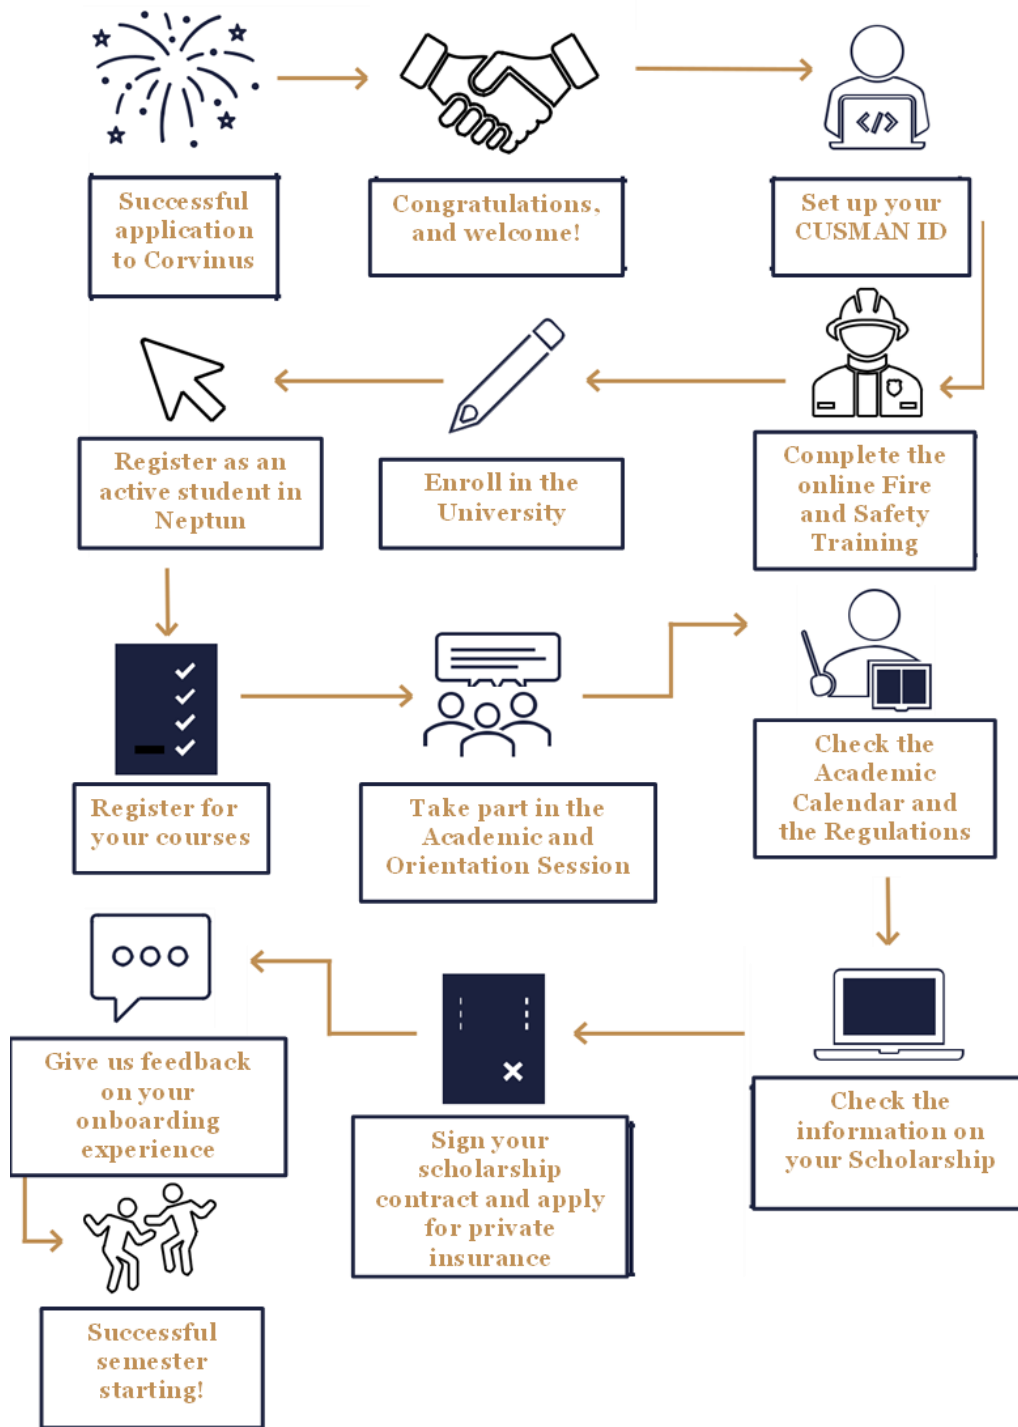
Successful application to Corvinus

Congratulations, and welcome!

Set up your CUSMAN ID

Complete the online Fire and Safety Training

Enroll in the University

Register as an active student in Neptun

Register for your courses

Take part in the Academic and Orientation Session

Check the Academic Calendar and the Regulations

Check the information on your Scholarship

Sign your scholarship contract and apply for private insurance

Give us feedback on your onboarding experience

Successful semester starting!